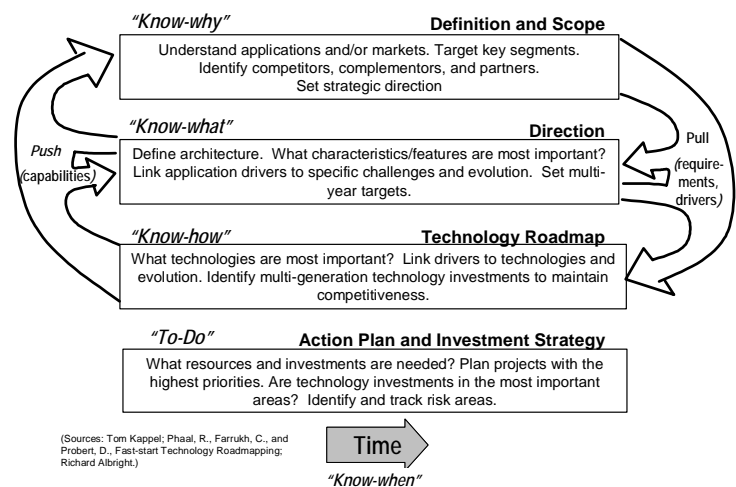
"Know-why"

Definition and Scope

Understand applications and/or markets. Target key segments. Identify competitors, complementors, and partners. Set strategic direction

"Know-what"

Direction

Define architecture. What characteristics/features are most important? Link application drivers to specific challenges and evolution. Set multi-year targets.

Push (capabilities)

Pull (requirements, drivers)

"Know-how"

Technology Roadmap

What technologies are most important? Link drivers to technologies and evolution. Identify multi-generation technology investments to maintain competitiveness.

"To-Do"

Action Plan and Investment Strategy

What resources and investments are needed? Plan projects with the highest priorities. Are technology investments in the most important areas? Identify and track risk areas.

(Sources: Tom Kappel; Phaal, R., Farrukh, C., and Probert, D., Fast-start Technology Roadmapping; Richard Albright.)

Time

"Know-when"